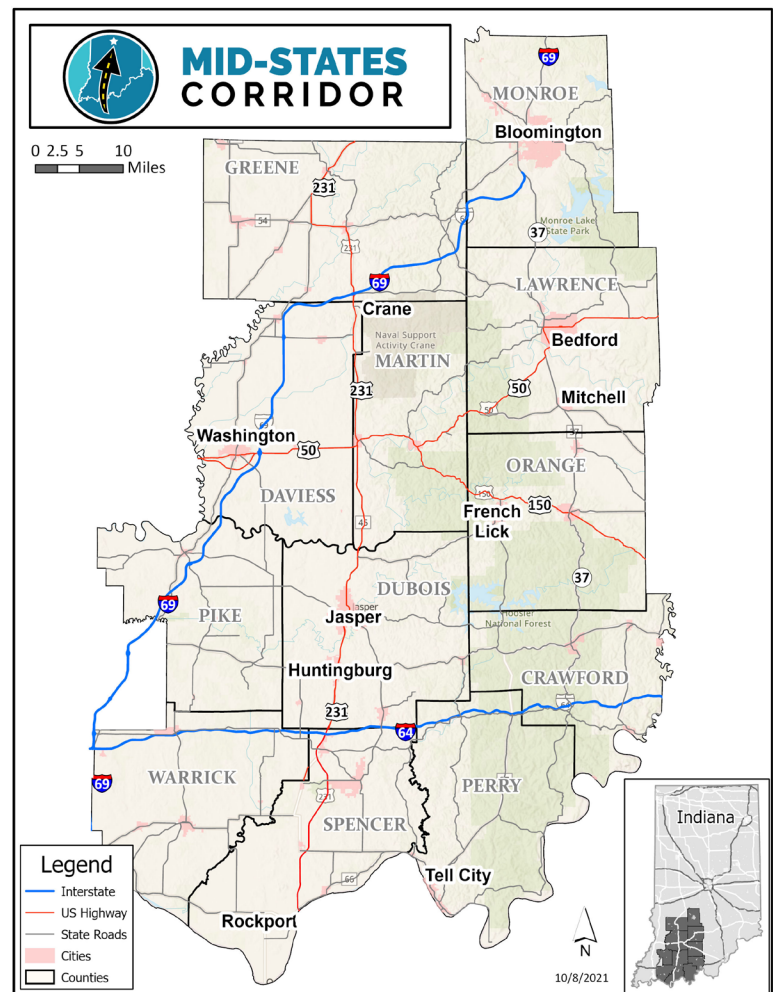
MID-STATES
CORRIDOR

0 2.5 5 10
Miles

69
MONROE
Bloomington
GREENE
231
54
231
69
37
Monroe Lake State Park
69
Crane
LAWRENCE
Naval Support Activity Crane
MARTIN
Bedford
231
50
Mitchell
50
37
Washington
50
DAVIESS
ORANGE
150
150
French Lick
45
37
DUBOIS
69
PIKE
Jasper
Jasper
Hoosier National Forest
Huntingburg
CRAWFORD
231
64
64
69
WARRICK
231
PERRY
SPENCER
66
Tell City
Rockport
N
Indiana

Legend
Interstate
US Highway
State Roads
Cities
Counties

10/8/2021